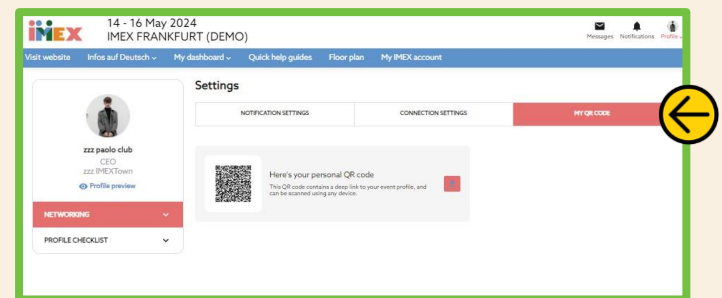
IMEX

14 - 16 May 2024
IMEX FRANKFURT (DEMO)

Messages Notifications Profile

Visit website Infos auf Deutsch My dashboard Quick help guides Floor plan My IMEX account

zzz paolo club
CEO
zzz IMEXTown
Profile preview

NETWORKING

PROFILE CHECKLIST

Settings

NOTIFICATION SETTINGS CONNECTION SETTINGS MY QR CODE

Here's your personal QR code
This QR code contains a deep link to your event profile, and can be scanned using any device.